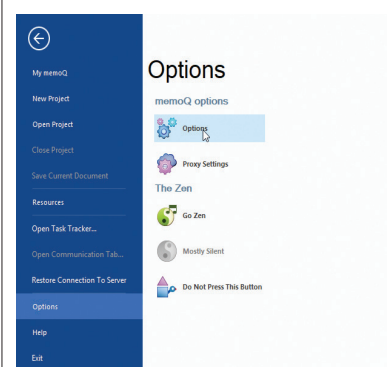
My memoQ
New Project
Open Project
Close Project
Save Current Document
Resources
Open Task Tracker...
Open Communication Tab...
Restore Connection To Server
Options
Help
Exit

Options
memoQ options
Options
Proxy Settings
The Zen
Go Zen
Mostly Silent
Do Not Press This Button